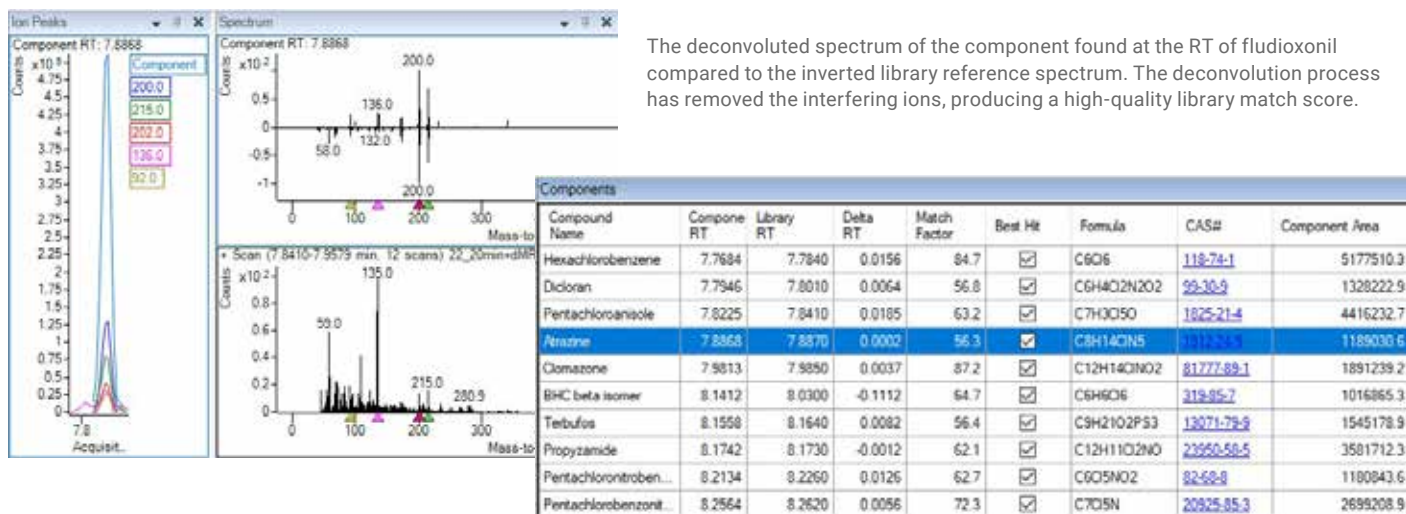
Ion Peaks

Component RT: 7.8868

Counts x10^5

4.75 4.5 4.25 4 3.75 3.5 3.25 3 2.75 2.5 2.25 2 1.75 1.5 1.25 1 0.75 0.5 0.25 0

Component
200.0
215.0
202.0
136.0
92.0

7.8
Acquisit...

Spectrum

Component RT: 7.8868

Counts x10^2

200.0
136.0
132.0
58.0
200.0

0.5 0 -0.5 -1

0 100 200 300
Mass-to

+ Scan (7.8410-7.9579 min, 12 scans) 22_20min+dMR

Counts x10^2

135.0
59.0
215.0
280.9

0.8 0.6 0.4 0.2 0

0 100 200 300
Mass-to

The deconvoluted spectrum of the component found at the RT of fludioxonil compared to the inverted library reference spectrum. The deconvolution process has removed the interfering ions, producing a high-quality library match score.

Components

| Compound Name | Compone RT | Library RT | Delta RT | Match Factor | Best Hit | Formula | CAS# | Component Area |
|---|---|---|---|---|---|---|---|---|
| Hexachlorobenzene | 7.7684 | 7.7840 | 0.0156 | 84.7 | ☑ | C6Cl6 | 118-74-1 | 5177510.3 |
| Dicloran | 7.7946 | 7.8010 | 0.0064 | 56.8 | ☑ | C6H4Cl2N2O2 | 99-30-9 | 1328222.9 |
| Pentachloroanisole | 7.8225 | 7.8410 | 0.0185 | 63.2 | ☑ | C7H3Cl5O | 1825-21-4 | 4416232.7 |
| Atrazine | 7.8868 | 7.8870 | 0.0002 | 56.3 | ☑ | C8H14ClN5 | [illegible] | 1189030.6 |
| Clomazone | 7.9813 | 7.9850 | 0.0037 | 87.2 | ☑ | C12H14ClNO2 | 81777-89-1 | 1891239.2 |
| BHC beta isomer | 8.1412 | 8.0300 | -0.1112 | 64.7 | ☑ | C6H6Cl6 | 319-85-7 | 1016865.3 |
| Terbufos | 8.1558 | 8.1640 | 0.0082 | 56.4 | ☑ | C9H21O2PS3 | 13071-79-9 | 1545178.9 |
| Propyzamide | 8.1742 | 8.1730 | -0.0012 | 62.1 | ☑ | C12H11Cl2NO | 23950-58-5 | 3581712.3 |
| Pentachloronitroben... | 8.2134 | 8.2260 | 0.0126 | 62.7 | ☑ | C6Cl5NO2 | 82-68-8 | 1180843.6 |
| Pentachlorobenzonit... | 8.2564 | 8.2620 | 0.0056 | 72.3 | ☑ | C7Cl5N | 20925-85-3 | 2699208.9 |